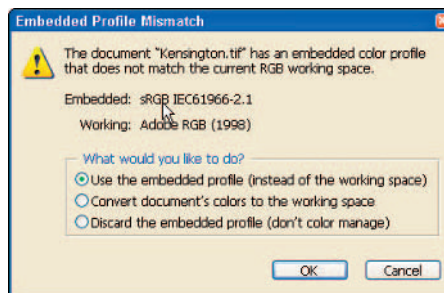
Embedded Profile Mismatch

The document "Kensington.tif" has an embedded color profile that does not match the current RGB working space.

Embedded: sRGB IEC61966-2.1

Working: Adobe RGB (1998)

What would you like to do?

Use the embedded profile (instead of the working space)

Convert document's colors to the working space

Discard the embedded profile (don't color manage)

OK

Cancel